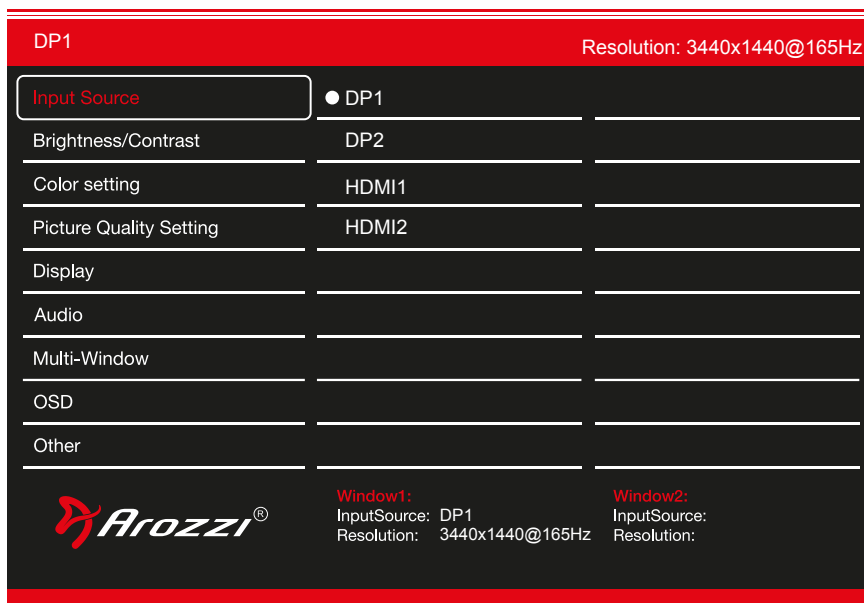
DP1

Resolution: 3440x1440@165Hz

Input Source
Brightness/Contrast
Color setting
Picture Quality Setting
Display
Audio
Multi-Window
OSD
Other

● DP1
DP2
HDMI1
HDMI2

Arozzi®

Window1:
InputSource: DP1
Resolution: 3440x1440@165Hz

Window2:
InputSource:
Resolution: